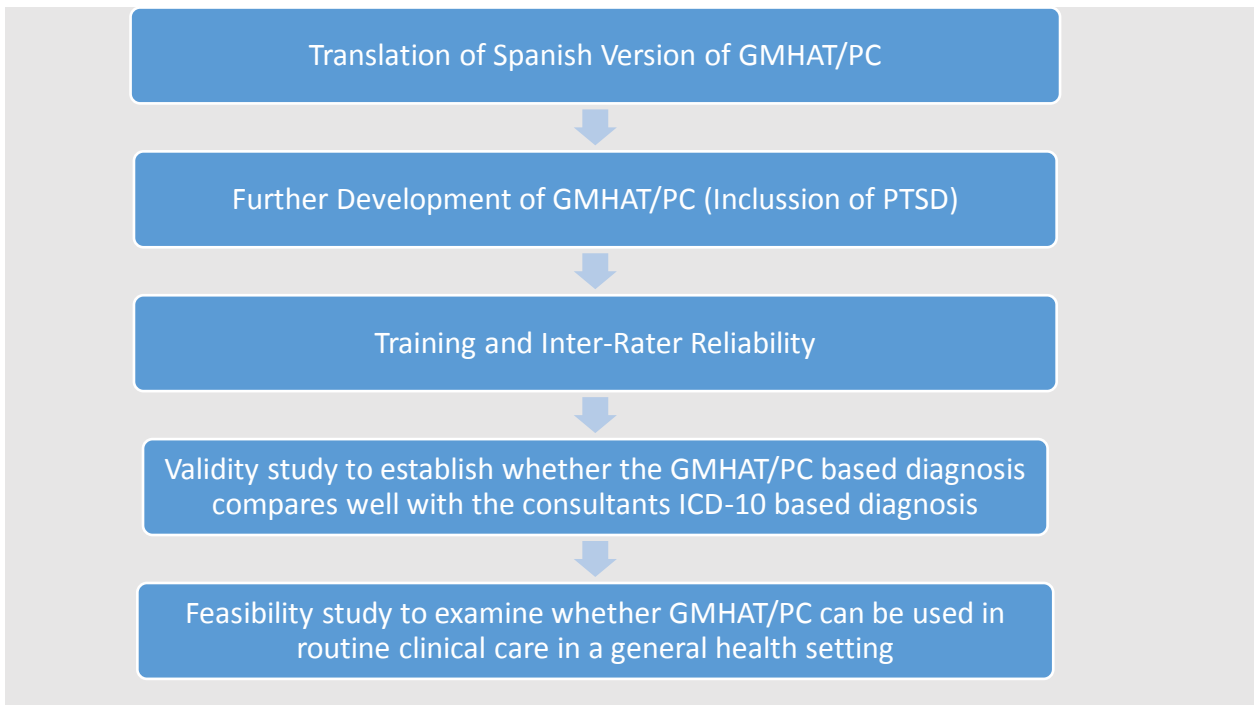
Translation of Spanish Version of GMHAT/PC

Further Development of GMHAT/PC (Inclussion of PTSD)

Training and Inter-Rater Reliability

Validity study to establish whether the GMHAT/PC based diagnosis compares well with the consultants ICD-10 based diagnosis

Feasibility study to examine whether GMHAT/PC can be used in routine clinical care in a general health setting